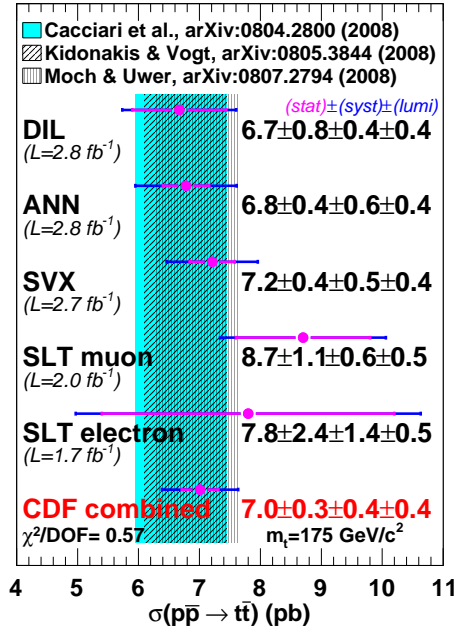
Cacciari et al., arXiv:0804.2800 (2008)
Kidonakis & Vogt, arXiv:0805.3844 (2008)
Moch & Uwer, arXiv:0807.2794 (2008)

(stat)±(syst)±(lumi)

DIL
($L=2.8\ fb^{-1}$)
$6.7\pm0.8\pm0.4\pm0.4$

ANN
($L=2.8\ fb^{-1}$)
$6.8\pm0.4\pm0.6\pm0.4$

SVX
($L=2.7\ fb^{-1}$)
$7.2\pm0.4\pm0.5\pm0.4$

SLT muon
($L=2.0\ fb^{-1}$)
$8.7\pm1.1\pm0.6\pm0.5$

SLT electron
($L=1.7\ fb^{-1}$)
$7.8\pm2.4\pm1.4\pm0.5$

CDF combined
$7.0\pm0.3\pm0.4\pm0.4$

$\chi^2$/DOF= 0.57
$m_t$=175 GeV/$c^2$

4 5 6 7 8 9 10 11
$\sigma(p\bar{p} \rightarrow t\bar{t})$ (pb)